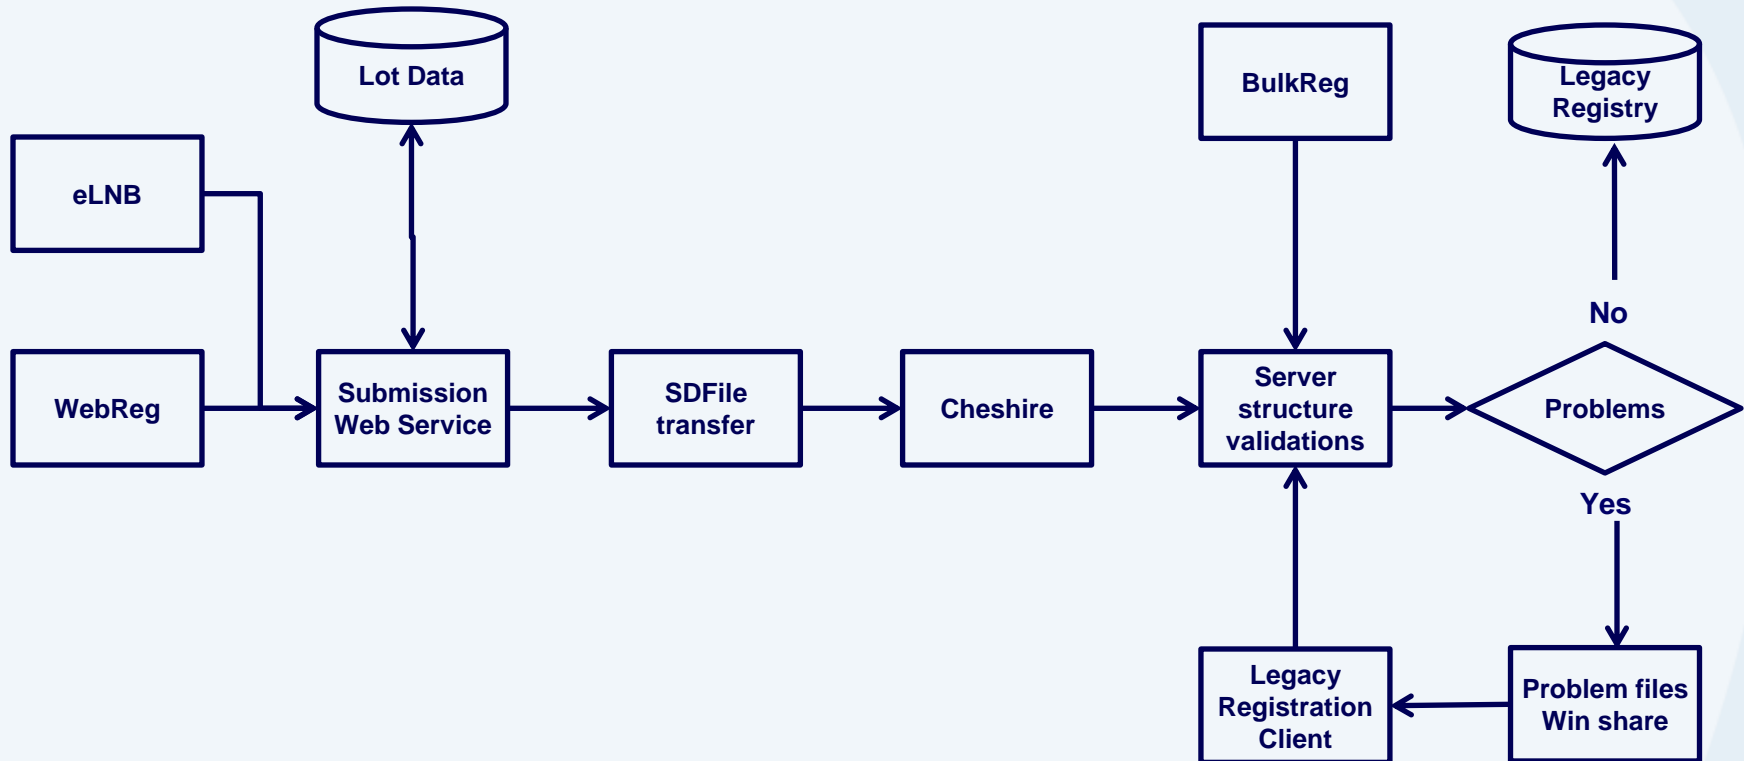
Lot Data

eLNB

WebReg

Submission Web Service

SDFile transfer

Cheshire

BulkReg

Server structure validations

Legacy Registry

No

Problems

Yes

Problem files Win share

Legacy Registration Client